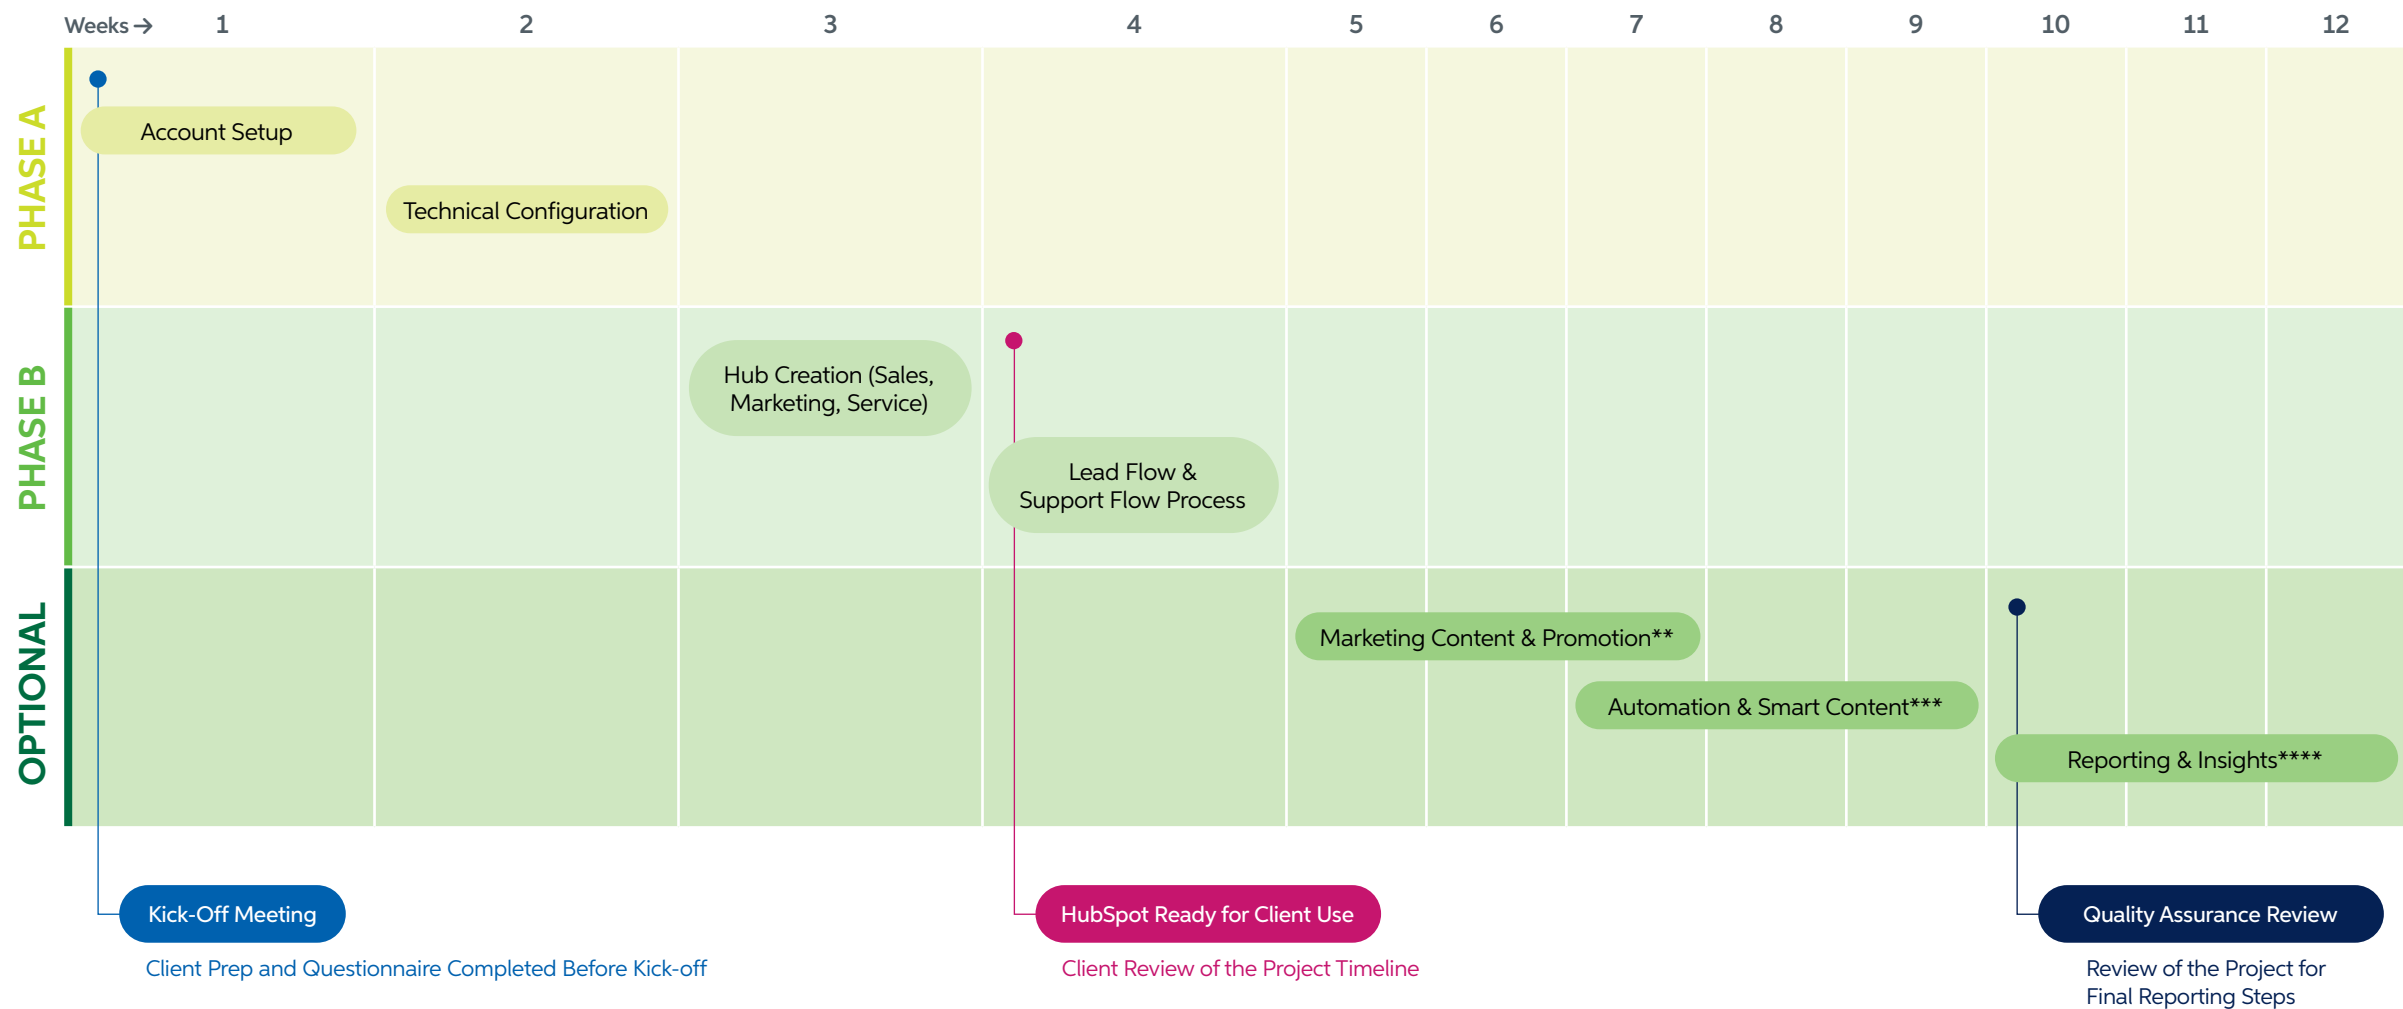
Weeks → 1 2 3 4 5 6 7 8 9 10 11 12

PHASE A

Account Setup

Technical Configuration

PHASE B

Hub Creation (Sales, Marketing, Service)

Lead Flow & Support Flow Process

OPTIONAL

Marketing Content & Promotion**

Automation & Smart Content***

Reporting & Insights****

Kick-Off Meeting

Client Prep and Questionnaire Completed Before Kick-off

HubSpot Ready for Client Use

Client Review of the Project Timeline

Quality Assurance Review

Review of the Project for Final Reporting Steps